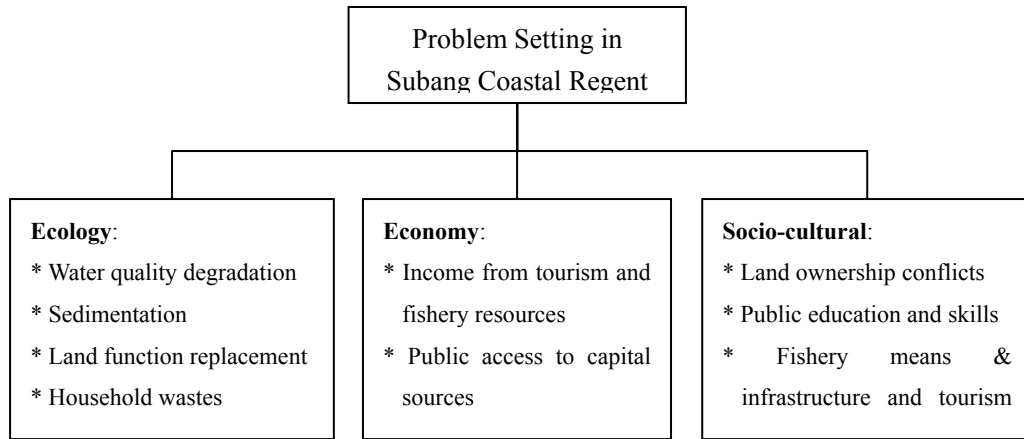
Problem Setting in Subang Coastal Regent

**Ecology**:
* Water quality degradation
* Sedimentation
* Land function replacement
* Household wastes

**Economy**:
* Income from tourism and fishery resources
* Public access to capital sources

**Socio-cultural**:
* Land ownership conflicts
* Public education and skills
* Fishery means & infrastructure and tourism